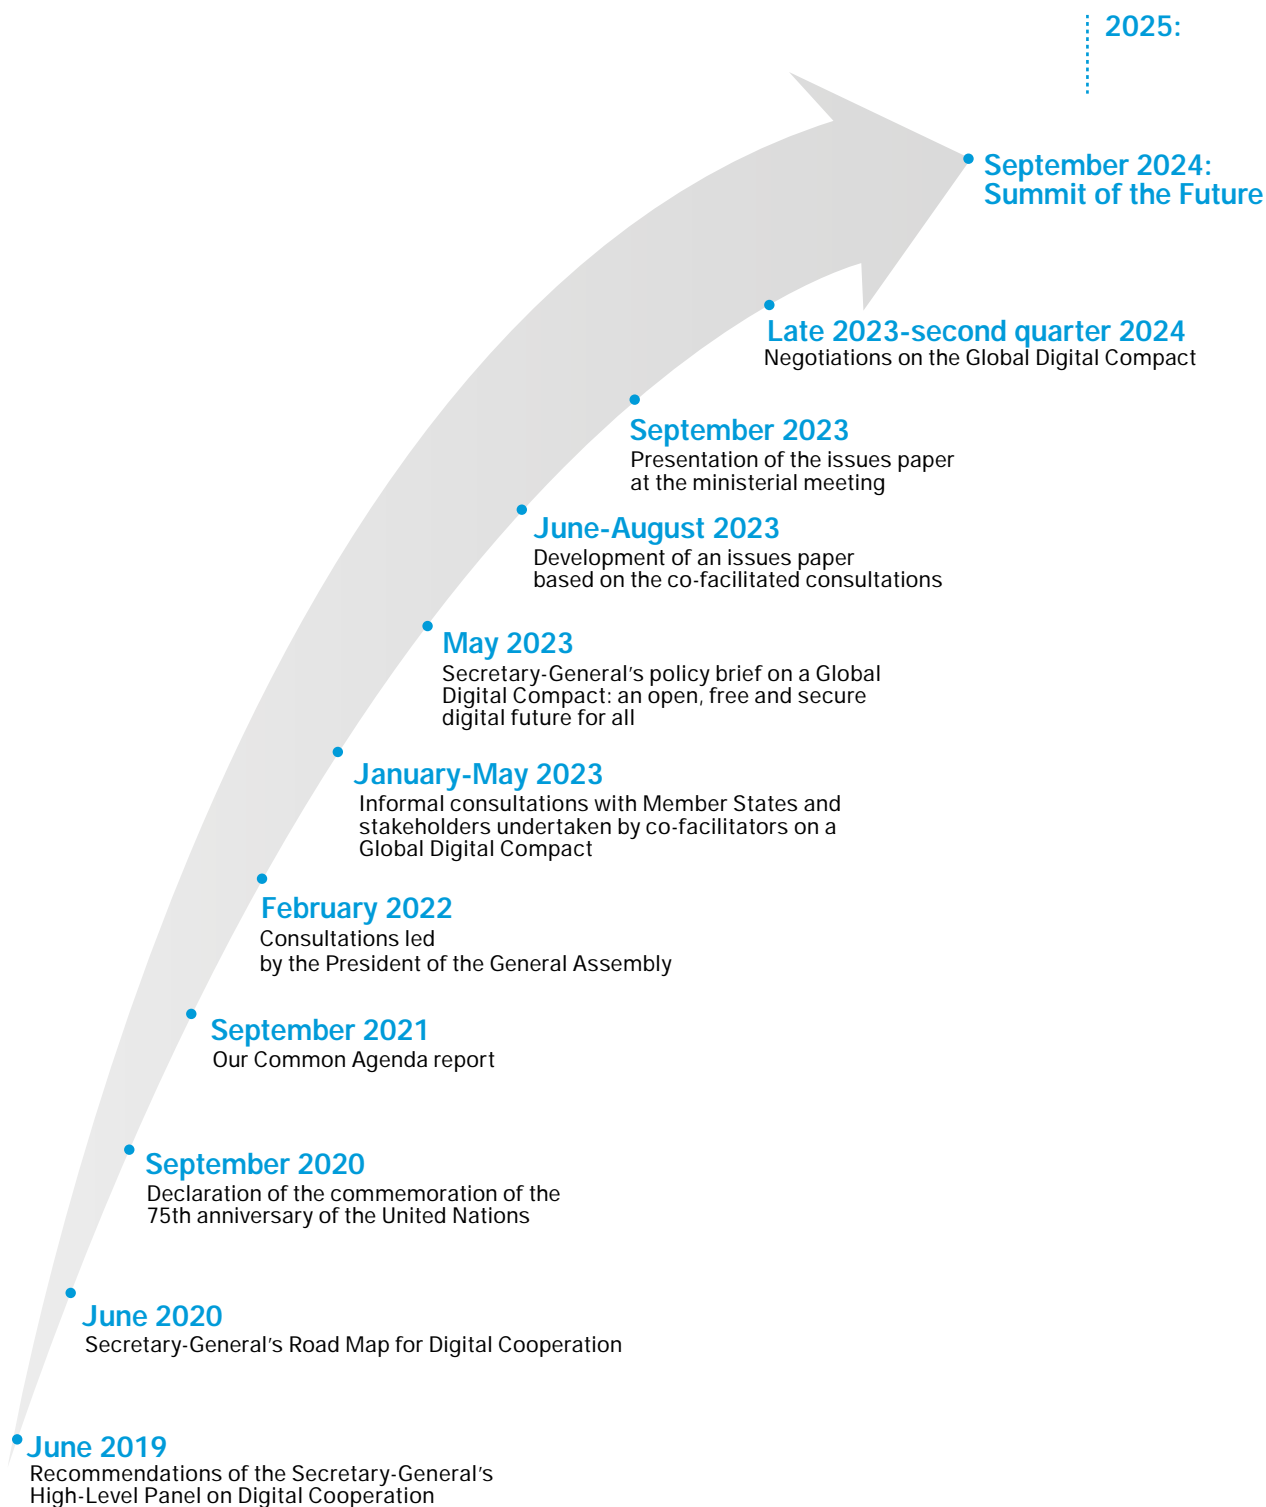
2025:

September 2024:
Summit of the Future

Late 2023-second quarter 2024
Negotiations on the Global Digital Compact

September 2023
Presentation of the issues paper at the ministerial meeting

June-August 2023
Development of an issues paper based on the co-facilitated consultations

May 2023
Secretary-General's policy brief on a Global Digital Compact: an open, free and secure digital future for all

January-May 2023
Informal consultations with Member States and stakeholders undertaken by co-facilitators on a Global Digital Compact

February 2022
Consultations led by the President of the General Assembly

September 2021
Our Common Agenda report

September 2020
Declaration of the commemoration of the 75th anniversary of the United Nations

June 2020
Secretary-General's Road Map for Digital Cooperation

June 2019
Recommendations of the Secretary-General's High-Level Panel on Digital Cooperation